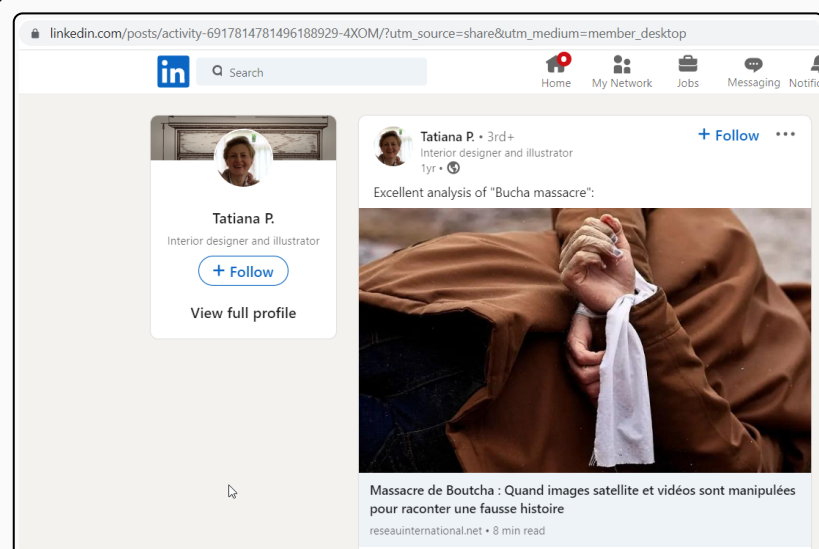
linkedin.com/posts/activity-6917814781496188929-4XOM/?utm_source=share&utm_medium=member_desktop

in

Search

Home

My Network

Jobs

Messaging

Notifi

Tatiana P.

Interior designer and illustrator

+ Follow

View full profile

Tatiana P. • 3rd+

Interior designer and illustrator

1yr •

+ Follow

•••

Excellent analysis of "Bucha massacre":

Massacre de Boutcha : Quand images satellite et vidéos sont manipulées pour raconter une fausse histoire

reseauinternational.net • 8 min read